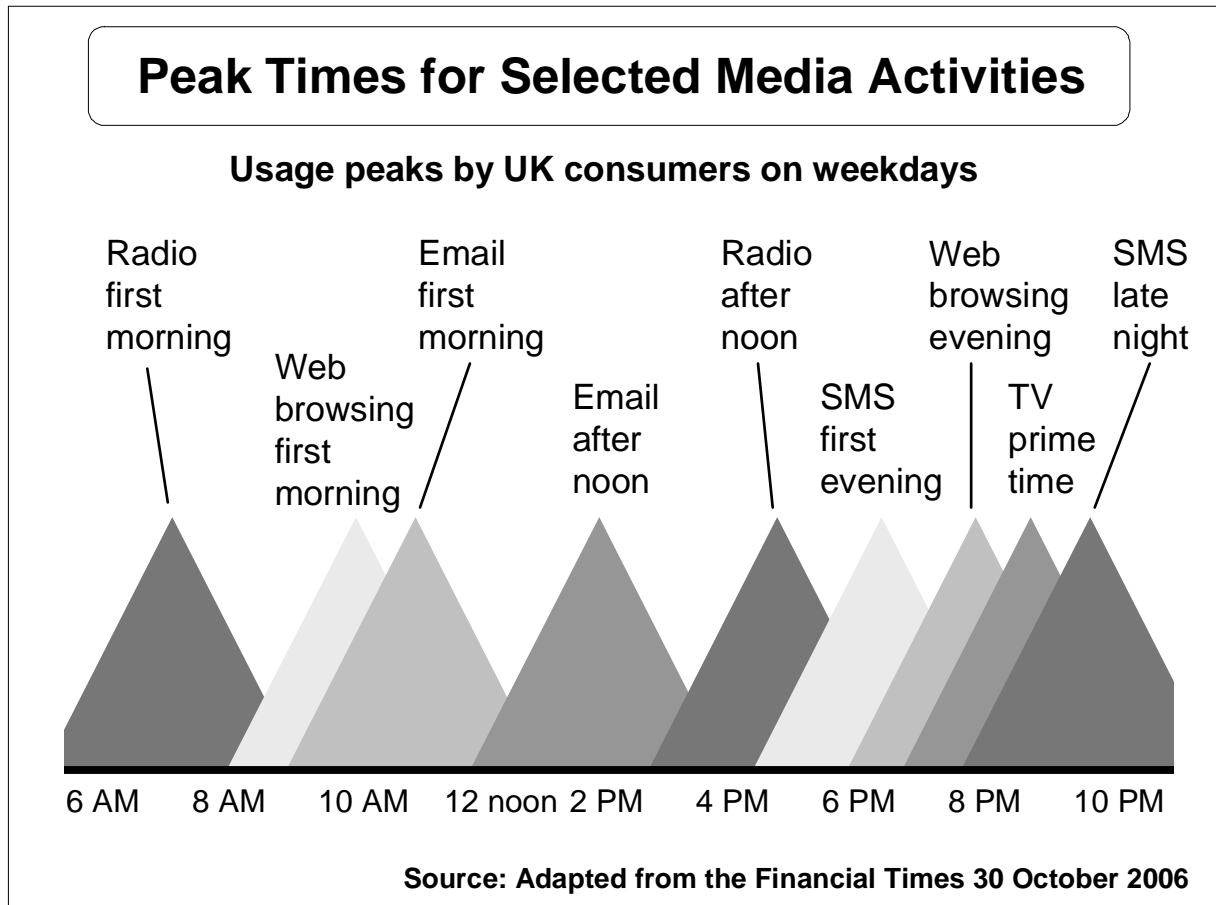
Peak Times for Selected Media Activities

Usage peaks by UK consumers on weekdays

Radio first morning

Web browsing first morning

Email first morning

Email after noon

Radio after noon

SMS first evening

Web browsing evening

TV prime time

SMS late night

6 AM 8 AM 10 AM 12 noon 2 PM 4 PM 6 PM 8 PM 10 PM

Source: Adapted from the Financial Times 30 October 2006